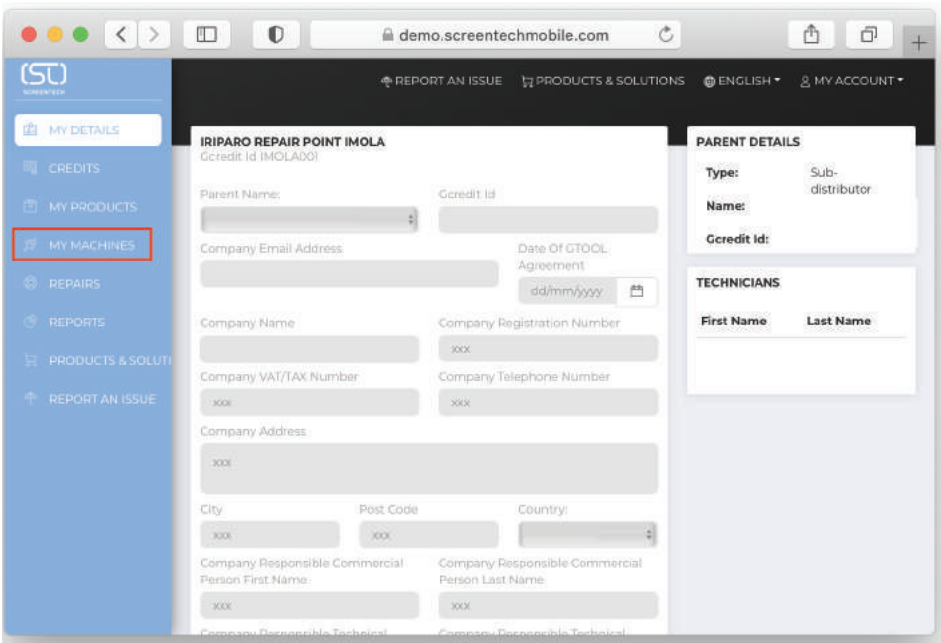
demo.screentechmobile.com

(ST)
SCREENTECH

REPORT AN ISSUE PRODUCTS & SOLUTIONS ENGLISH ▾ MY ACCOUNT ▾

MY DETAILS
CREDITS
MY PRODUCTS
MY MACHINES
REPAIRS
REPORTS
PRODUCTS & SOLUTI
REPORT AN ISSUE

IRIPARO REPAIR POINT IMOLA
Gcredit Id IMOLA001

Parent Name:
Gcredit Id
Company Email Address
Date Of GTOOL Agreement
dd/mm/yyyy
Company Name
Company Registration Number
xxx
Company VAT/TAX Number
xxx
Company Telephone Number
xxx
Company Address
xxx
City
xxx
Post Code
xxx
Country:
Company Responsible Commercial Person First Name
xxx
Company Responsible Commercial Person Last Name
xxx
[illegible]

PARENT DETAILS
Type: Sub-distributor
Name:
Gcredit Id:

TECHNICIANS
First Name Last Name